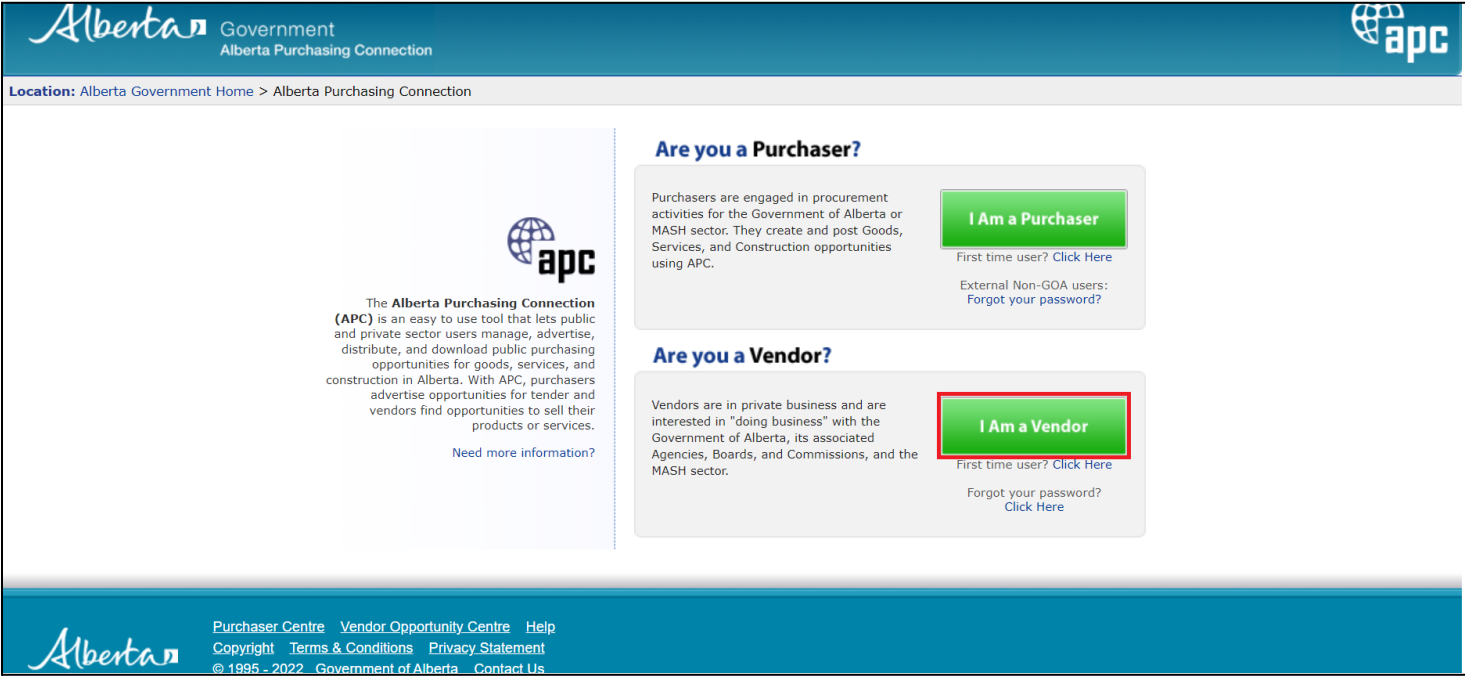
Alberta Government
Alberta Purchasing Connection

apc

Location: Alberta Government Home > Alberta Purchasing Connection

apc

The Alberta Purchasing Connection (APC) is an easy to use tool that lets public and private sector users manage, advertise, distribute, and download public purchasing opportunities for goods, services, and construction in Alberta. With APC, purchasers advertise opportunities for tender and vendors find opportunities to sell their products or services.

Need more information?

Are you a Purchaser?

Purchasers are engaged in procurement activities for the Government of Alberta or MASH sector. They create and post Goods, Services, and Construction opportunities using APC.

I Am a Purchaser

First time user? Click Here

External Non-GOA users:
Forgot your password?

Are you a Vendor?

Vendors are in private business and are interested in "doing business" with the Government of Alberta, its associated Agencies, Boards, and Commissions, and the MASH sector.

I Am a Vendor

First time user? Click Here

Forgot your password?
Click Here

Alberta

Purchaser Centre Vendor Opportunity Centre Help
Copyright Terms & Conditions Privacy Statement
© 1995 - 2022 Government of Alberta Contact Us